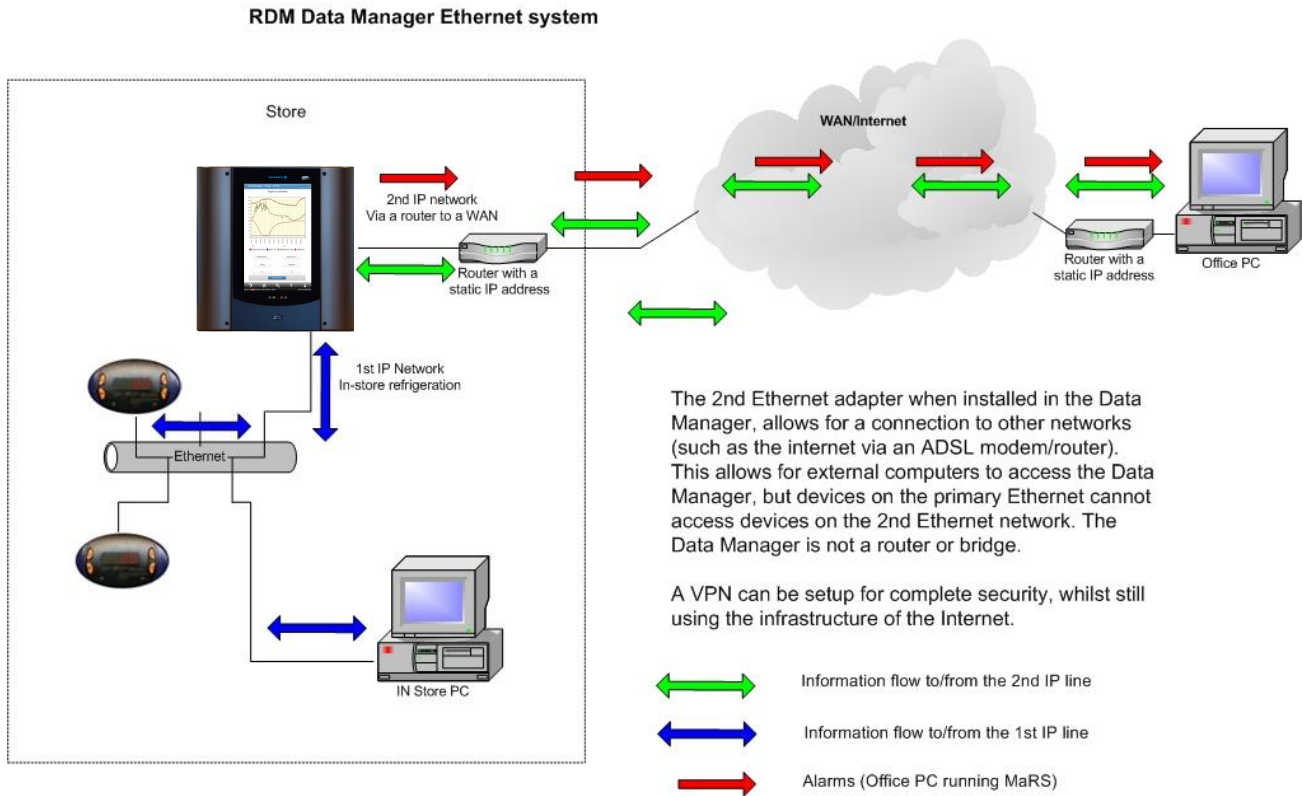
RDM Data Manager Ethernet system

Store

2nd IP network
Via a router to a WAN

Router with a static IP address

WAN/Internet

Router with a static IP address

Office PC

1st IP Network
In-store refrigeration

Ethernet

IN Store PC

The 2nd Ethernet adapter when installed in the Data Manager, allows for a connection to other networks (such as the internet via an ADSL modem/router). This allows for external computers to access the Data Manager, but devices on the primary Ethernet cannot access devices on the 2nd Ethernet network. The Data Manager is not a router or bridge.

A VPN can be setup for complete security, whilst still using the infrastructure of the Internet.

Information flow to/from the 2nd IP line

Information flow to/from the 1st IP line

Alarms (Office PC running MaRS)